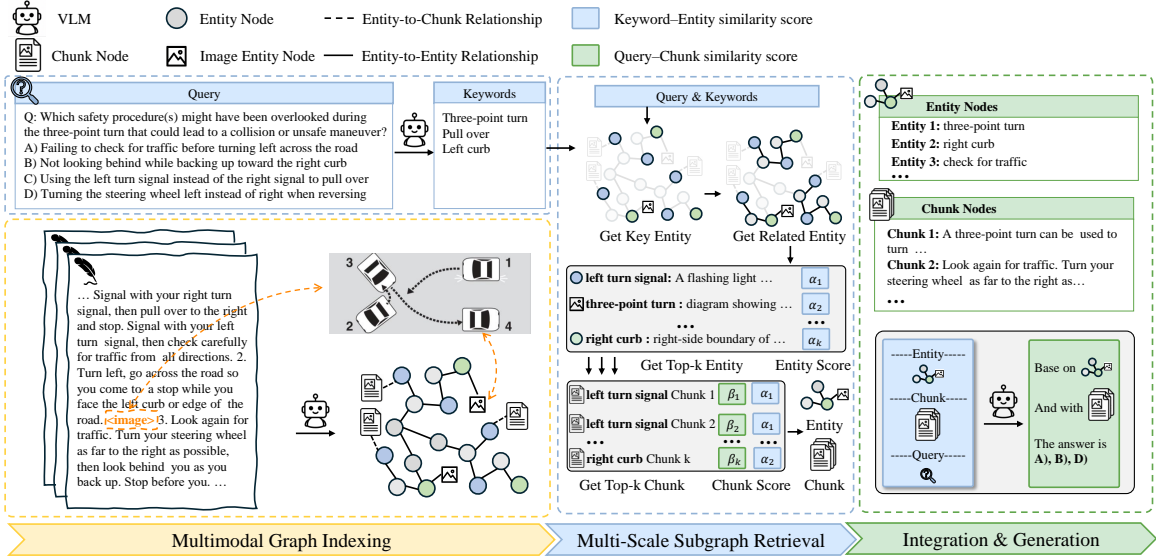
VLM
Entity Node
Entity-to-Chunk Relationship
Keyword–Entity similarity score
Chunk Node
Image Entity Node
Entity-to-Entity Relationship
Query–Chunk similarity score

Query

Q: Which safety procedure(s) might have been overlooked during the three-point turn that could lead to a collision or unsafe maneuver?
A) Failing to check for traffic before turning left across the road
B) Not looking behind while backing up toward the right curb
C) Using the left turn signal instead of the right signal to pull over
D) Turning the steering wheel left instead of right when reversing

Keywords

Three-point turn
Pull over
Left curb

... Signal with your right turn signal, then pull over to the right and stop. Signal with your left turn signal, then check carefully for traffic from all directions. 2. Turn left, go across the road so you come to a stop while you face the left curb or edge of the road. <image> 3. Look again for traffic. Turn your steering wheel as far to the right as possible, then look behind you as you back up. Stop before you. ...

3
1
2
4

Query & Keywords

Get Key Entity
Get Related Entity

left turn signal: A flashing light ... $\alpha_1$
three-point turn : diagram showing ... $\alpha_2$
...
...
right curb : right-side boundary of ... $\alpha_k$

Get Top-k Entity
Entity Score

left turn signal Chunk 1 $\beta_1$ $\alpha_1$
left turn signal Chunk 2 $\beta_2$ $\alpha_1$
...
...
...
right curb Chunk k $\beta_k$ $\alpha_2$

Entity
Chunk

Get Top-k Chunk
Chunk Score

Entity Nodes
Entity 1: three-point turn
Entity 2: right curb
Entity 3: check for traffic
...

Chunk Nodes
Chunk 1: A three-point turn can be used to turn ...
Chunk 2: Look again for traffic. Turn your steering wheel as far to the right as...
...

-----Entity-----
-----Chunk-----
-----Query-----

Base on
And with
The answer is
A), B), D)

Multimodal Graph Indexing
Multi-Scale Subgraph Retrieval
Integration & Generation